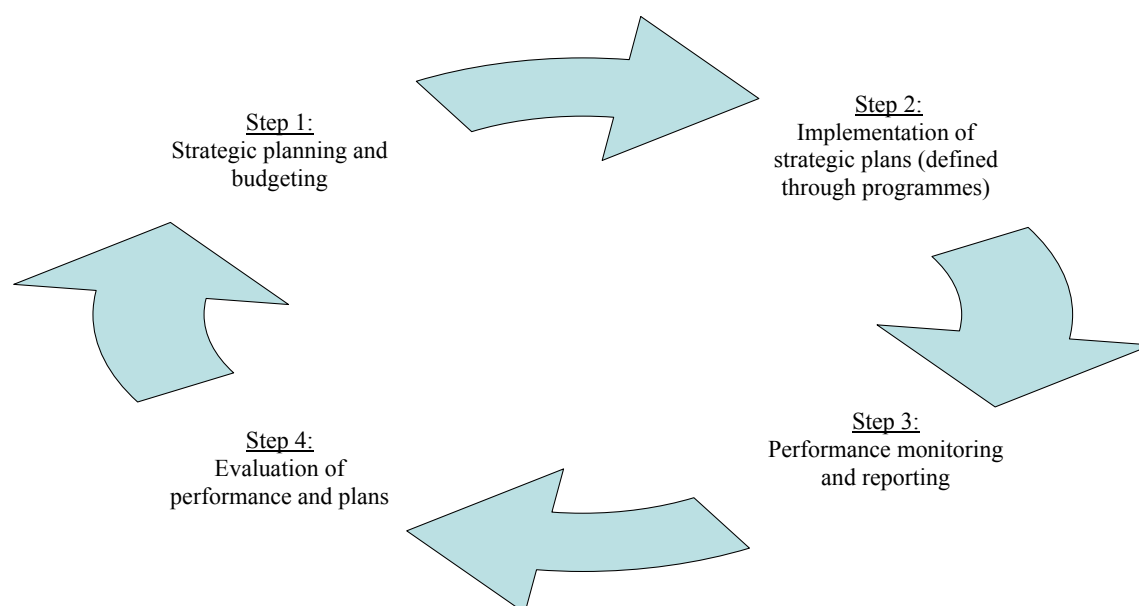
Step 1:
Strategic planning and budgeting

Step 2:
Implementation of strategic plans (defined through programmes)

Step 3:
Performance monitoring and reporting

Step 4:
Evaluation of performance and plans